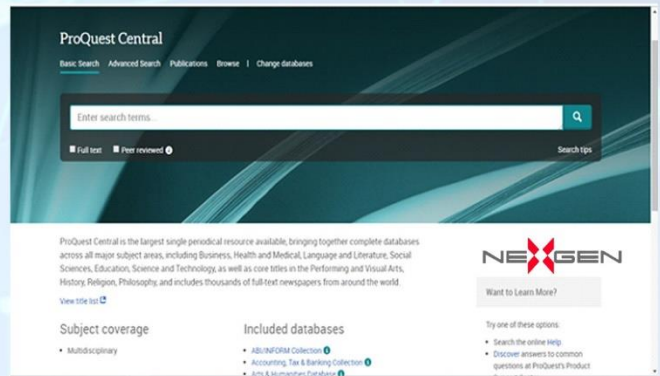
ProQuest Central

Basic Search | Advanced Search | Publications | Browse | Change databases

Enter search terms...

Full text | Peer reviewed

Search tips

ProQuest Central is the largest single periodical resource available, bringing together complete databases across all major subject areas, including Business, Health and Medical, Language and Literature, Social Sciences, Education, Science and Technology, as well as core titles in the Performing and Visual Arts, History, Religion, Philosophy, and includes thousands of full-text newspapers from around the world.

View title list

NEXGEN

Want to Learn More?

Subject coverage

• Multidisciplinary

Included databases

• ABI/INFORM Collection
• Accounting, Tax & Banking Collection
• Arts & Humanities Database

Try one of these options:

• Search the online Help.
• Discover answers to common questions at ProQuest's Product